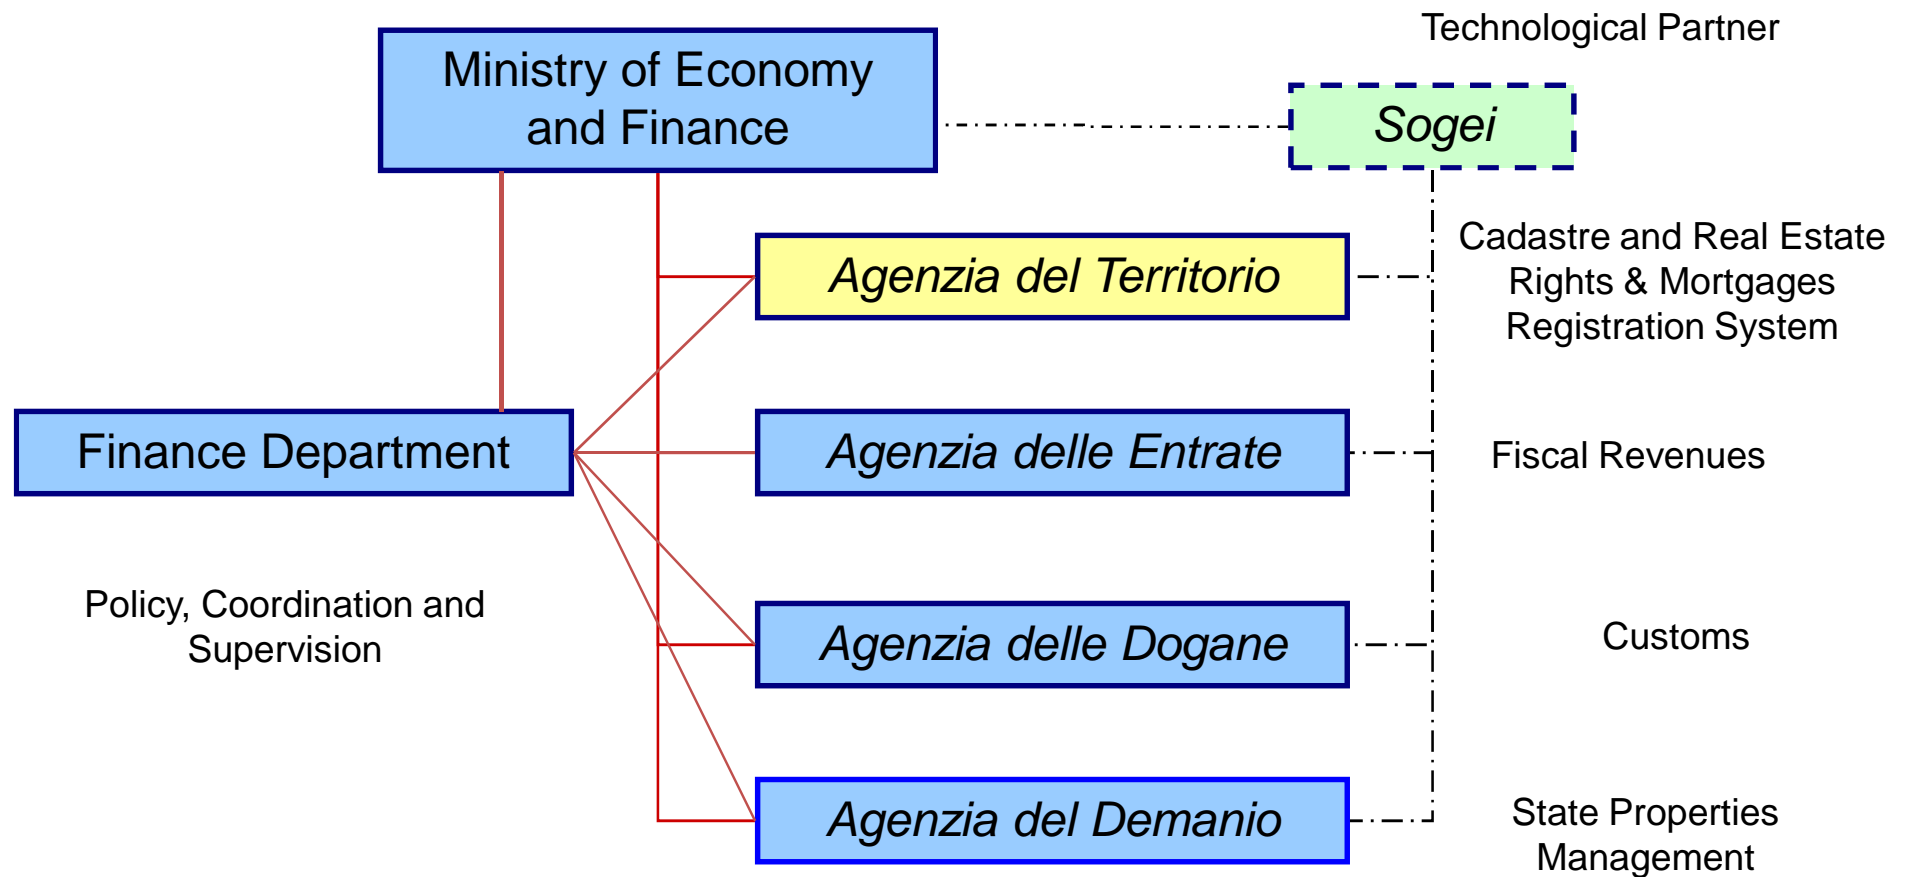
Ministry of Economy and Finance

Technological Partner

Sogei

Agenzia del Territorio

Cadastre and Real Estate Rights & Mortgages Registration System

Finance Department

Agenzia delle Entrate

Fiscal Revenues

Policy, Coordination and Supervision

Agenzia delle Dogane

Customs

Agenzia del Demanio

State Properties Management